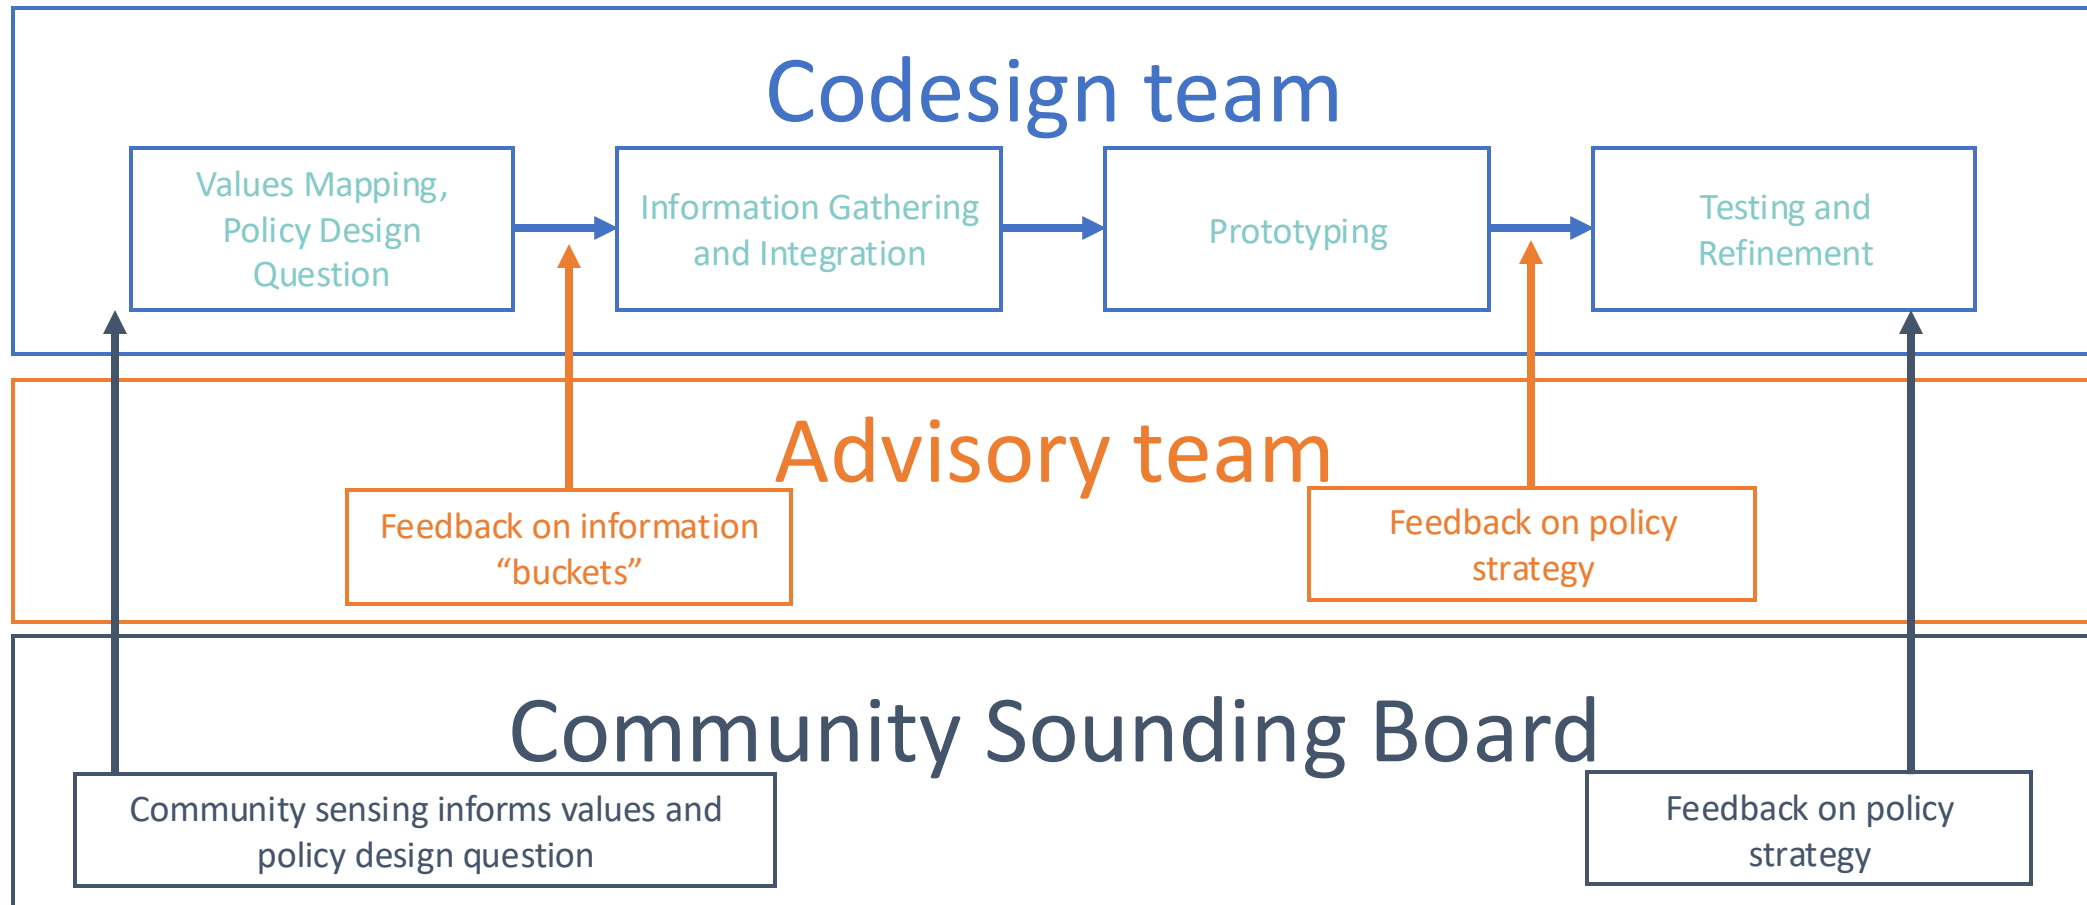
Codesign team

Values Mapping, Policy Design Question

Information Gathering and Integration

Prototyping

Testing and Refinement

Advisory team

Feedback on information “buckets”

Feedback on policy strategy

Community Sounding Board

Community sensing informs values and policy design question

Feedback on policy strategy